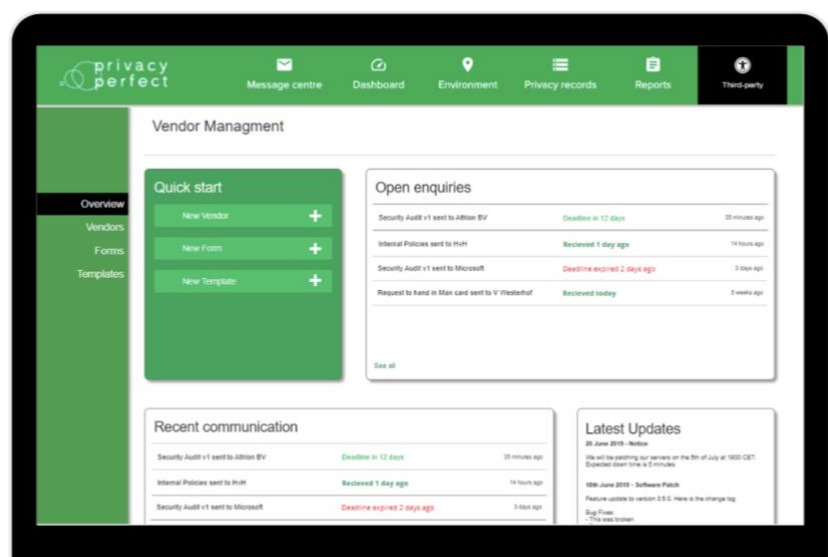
privacy perfect

Message centre
Dashboard
Environment
Privacy records
Reports
Third-party

Overview
Vendors
Forms
Templates

Vendor Managment

Quick start
New Vendor
New Form
New Template

Open enquiries

| | | |
|---|---|---|
| Security Audit v1 sent to Athlon BV | Deadline in 12 days | 35 minutes ago |
| Internal Policies sent to HvH | Recieved 1 day ago | 14 hours ago |
| Security Audit v1 sent to Microsoft | Deadline expired 2 days ago | 3 days ago |
| Request to hand in Man card sent to V Westerhof | Recieved today | 5 weeks ago |

See all

Recent communication

| | | |
|---|---|---|
| Security Audit v1 sent to Athlon BV | Deadline in 12 days | 35 minutes ago |
| Internal Policies sent to HvH | Recieved 1 day ago | 14 hours ago |
| Security Audit v1 sent to Microsoft | Deadline expired 2 days ago | 3 days ago |

Latest Updates
20 June 2015 - Notice
We will be patching our servers on the 5th of July at 1900 CET. Expected down time is 5 minutes
10th June 2015 - Software Patch
Feature update to version 3.5.0. Here is the change log
Bug Fixes:
- This was broken